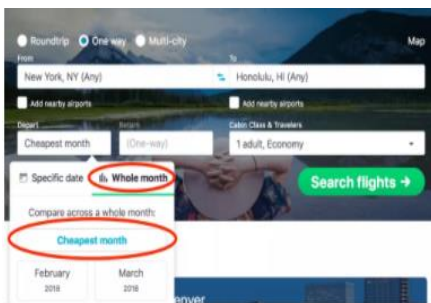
Roundtrip One way Multi-city

Map

From

New York, NY (Any)

To

Honolulu, HI (Any)

Add nearby airports

Add nearby airports

Depart

Cheapest month

Return

(One-way)

Cabin Class & Travelers

1 adult, Economy

Specific date

Whole month

Search flights →

Compare across a whole month:

Cheapest month

February 2018

March 2018

enver